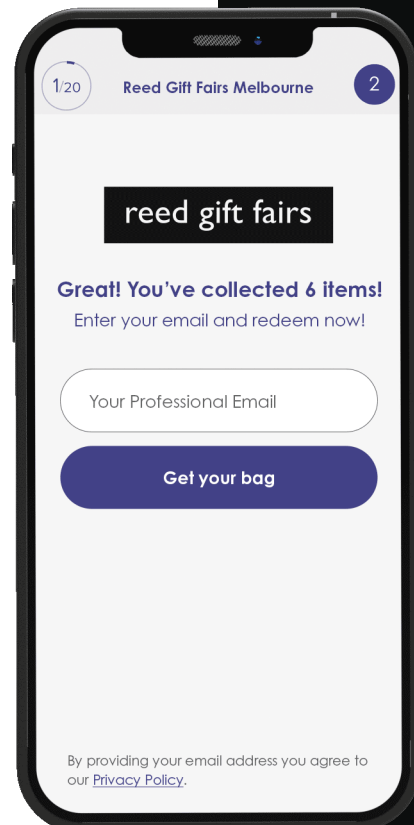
1/20

Reed Gift Fairs Melbourne

2

reed gift fairs

Great! You've collected 6 items!

Enter your email and redeem now!

Your Professional Email

Get your bag

By providing your email address you agree to our Privacy Policy.